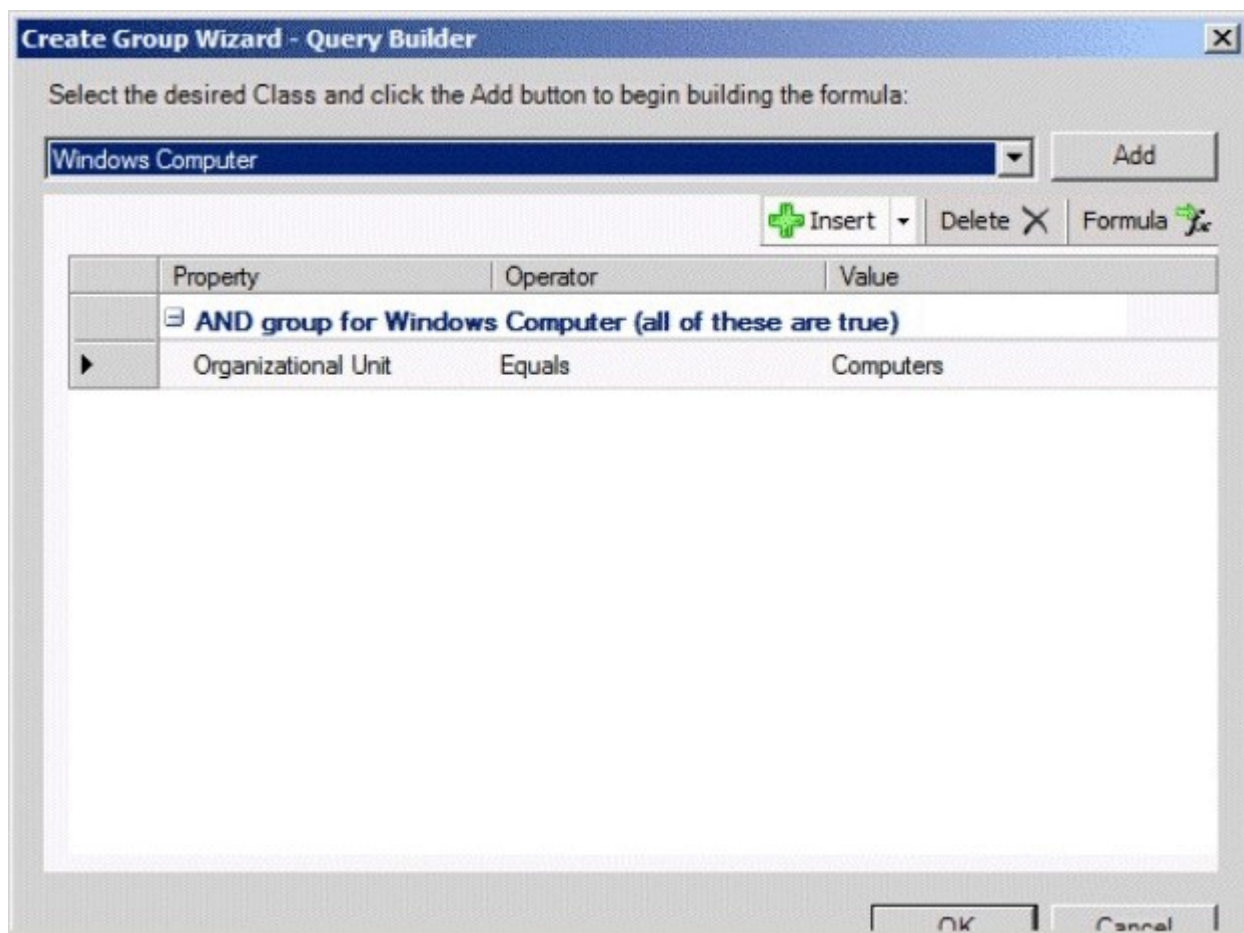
Create Group Wizard - Query Builder

Select the desired Class and click the Add button to begin building the formula:

Windows Computer

Add

Insert

Delete

Formula

| | Property | Operator | Value |
|---|---|---|---|
| | AND group for Windows Computer (all of these are true) | | |
| | Organizational Unit | Equals | Computers |

OK

Cancel